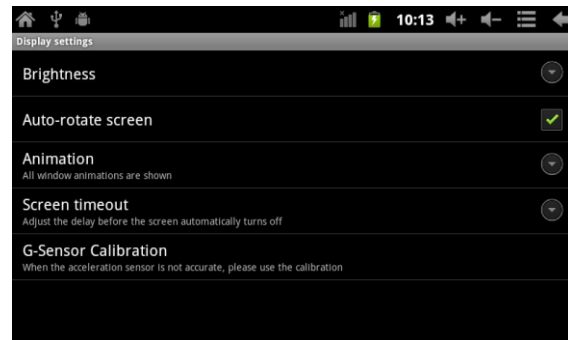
10:13

Display settings

Brightness

Auto-rotate screen

Animation
All window animations are shown

Screen timeout
Adjust the delay before the screen automatically turns off

G-Sensor Calibration
When the acceleration sensor is not accurate, please use the calibration